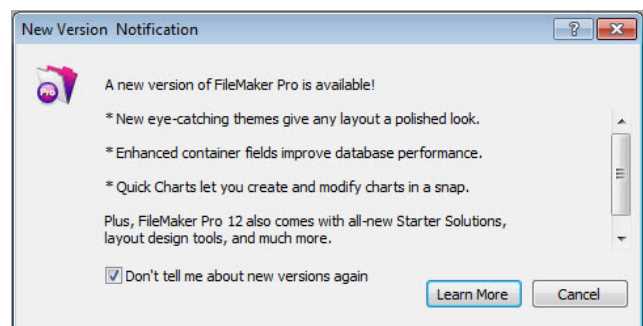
New Version Notification

?

Pro

A new version of FileMaker Pro is available!

* New eye-catching themes give any layout a polished look.

* Enhanced container fields improve database performance.

* Quick Charts let you create and modify charts in a snap.

Plus, FileMaker Pro 12 also comes with all-new Starter Solutions, layout design tools, and much more.

Don't tell me about new versions again

Learn More

Cancel